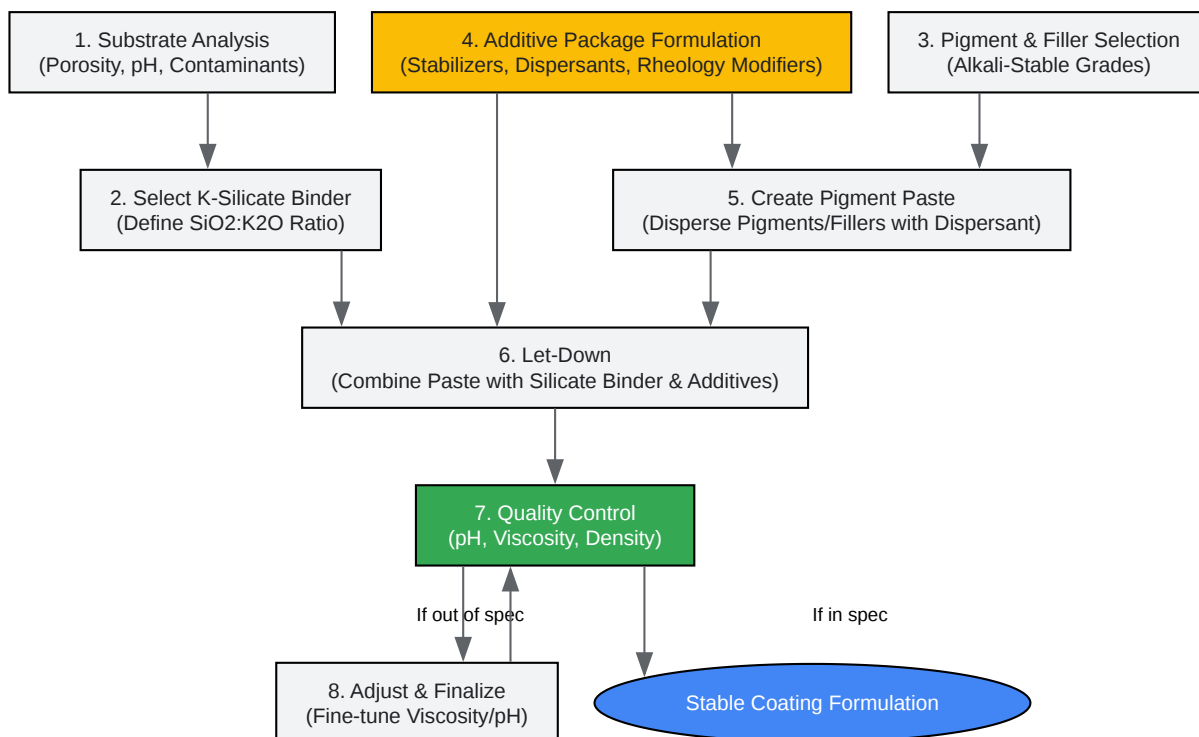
1. Substrate Analysis
(Porosity, pH, Contaminants)

4. Additive Package Formulation
(Stabilizers, Dispersants, Rheology Modifiers)

3. Pigment & Filler Selection
(Alkali-Stable Grades)

2. Select K-Silicate Binder
(Define SiO2:K2O Ratio)

5. Create Pigment Paste
(Disperse Pigments/Fillers with Dispersant)

6. Let-Down
(Combine Paste with Silicate Binder & Additives)

7. Quality Control
(pH, Viscosity, Density)

If out of spec

If in spec

8. Adjust & Finalize
(Fine-tune Viscosity/pH)

Stable Coating Formulation